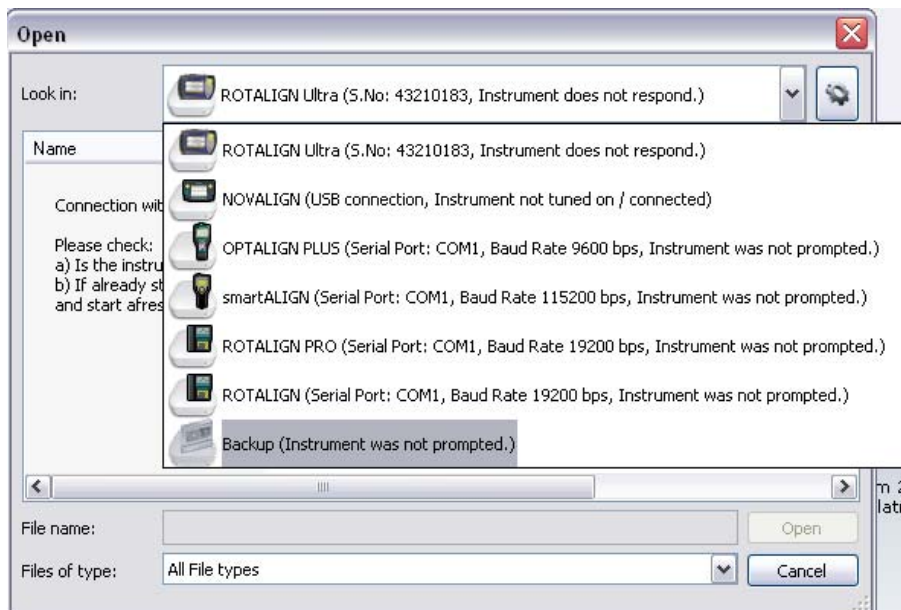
Open

Look in: ROTALIGN Ultra (S.No: 43210183, Instrument does not respond.)

Name

Connection wit

Please check:
a) Is the instru
b) If already st
and start afres

ROTALIGN Ultra (S.No: 43210183, Instrument does not respond.)

NOVALIGN (USB connection, Instrument not tuned on / connected)

OPTALIGN PLUS (Serial Port: COM1, Baud Rate 9600 bps, Instrument was not prompted.)

smartALIGN (Serial Port: COM1, Baud Rate 115200 bps, Instrument was not prompted.)

ROTALIGN PRO (Serial Port: COM1, Baud Rate 19200 bps, Instrument was not prompted.)

ROTALIGN (Serial Port: COM1, Baud Rate 19200 bps, Instrument was not prompted.)

Backup (Instrument was not prompted.)

m 2
latı

File name: Open

Files of type: All File types Cancel